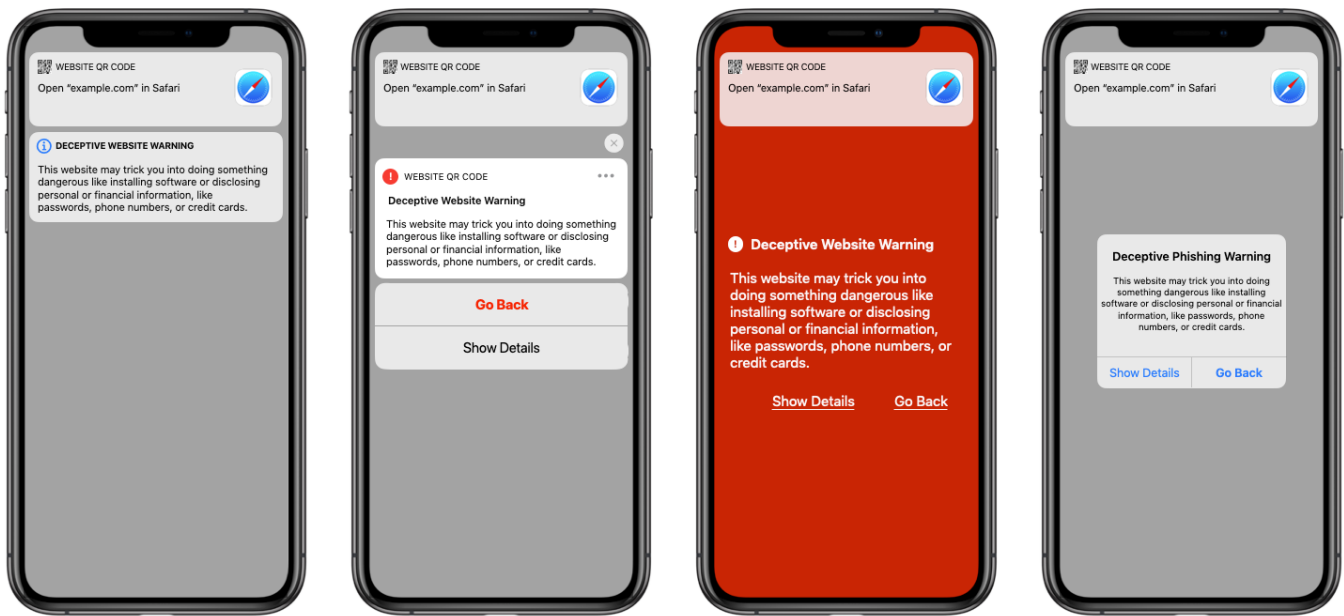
WEBSITE QR CODE
Open "example.com" in Safari

DECEPTIVE WEBSITE WARNING
This website may trick you into doing something dangerous like installing software or disclosing personal or financial information, like passwords, phone numbers, or credit cards.

WEBSITE QR CODE
Open "example.com" in Safari

WEBSITE QR CODE
Deceptive Website Warning
This website may trick you into doing something dangerous like installing software or disclosing personal or financial information, like passwords, phone numbers, or credit cards.

Go Back

Show Details

WEBSITE QR CODE
Open "example.com" in Safari

Deceptive Website Warning
This website may trick you into doing something dangerous like installing software or disclosing personal or financial information, like passwords, phone numbers, or credit cards.

Show Details Go Back

WEBSITE QR CODE
Open "example.com" in Safari

Deceptive Phishing Warning
This website may trick you into doing something dangerous like installing software or disclosing personal or financial information, like passwords, phone numbers, or credit cards.

Show Details Go Back